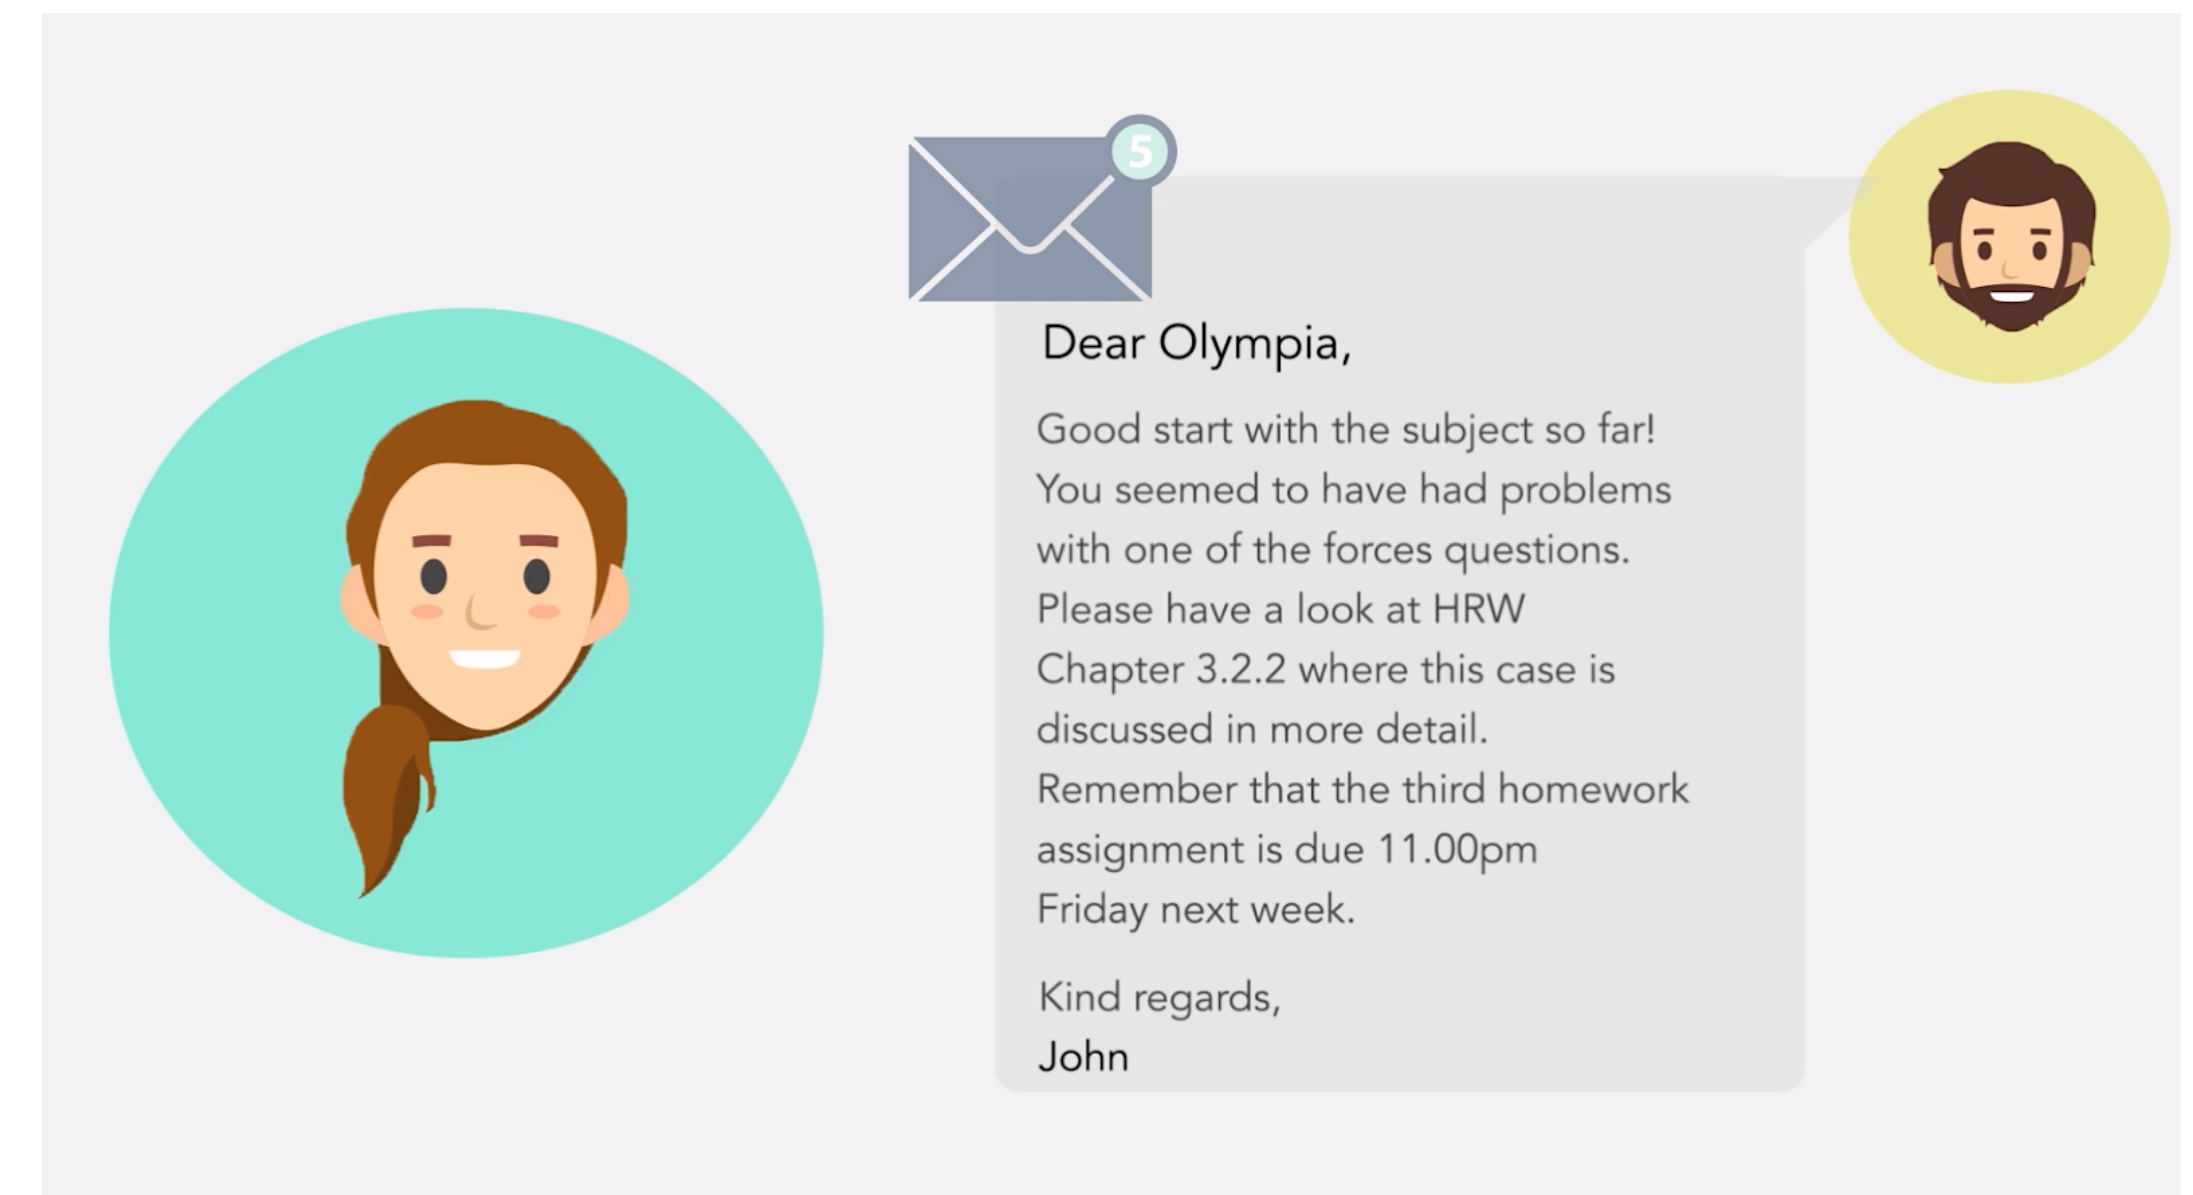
5

Dear Olympia,

Good start with the subject so far! You seemed to have had problems with one of the forces questions. Please have a look at HRW Chapter 3.2.2 where this case is discussed in more detail. Remember that the third homework assignment is due 11.00pm Friday next week.

Kind regards,
John